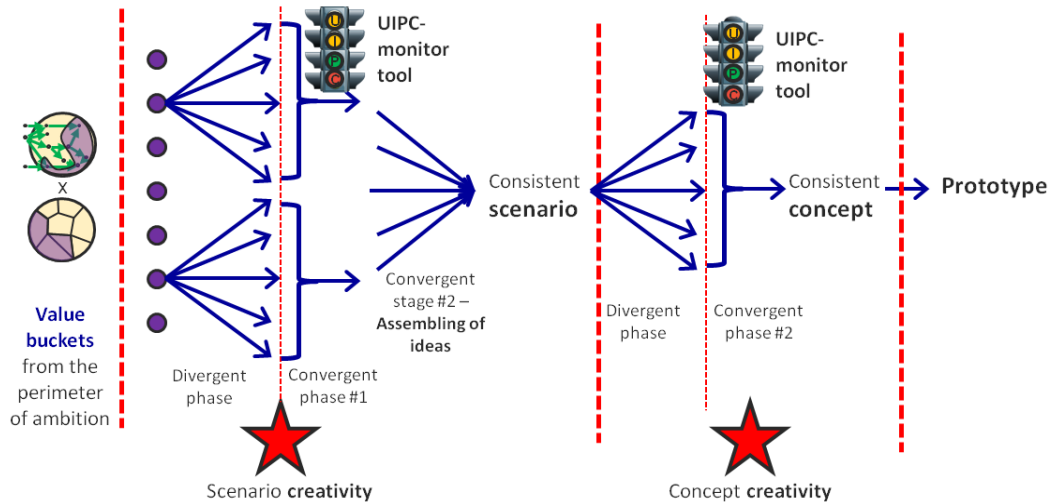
UIPC-monitor tool

UIPC-monitor tool

x

Value buckets from the perimeter of ambition

Divergent phase

Convergent phase #1

Convergent stage #2 – Assembling of ideas

Consistent scenario

Divergent phase

Convergent phase #2

Consistent concept

Prototype

Scenario creativity

Concept creativity